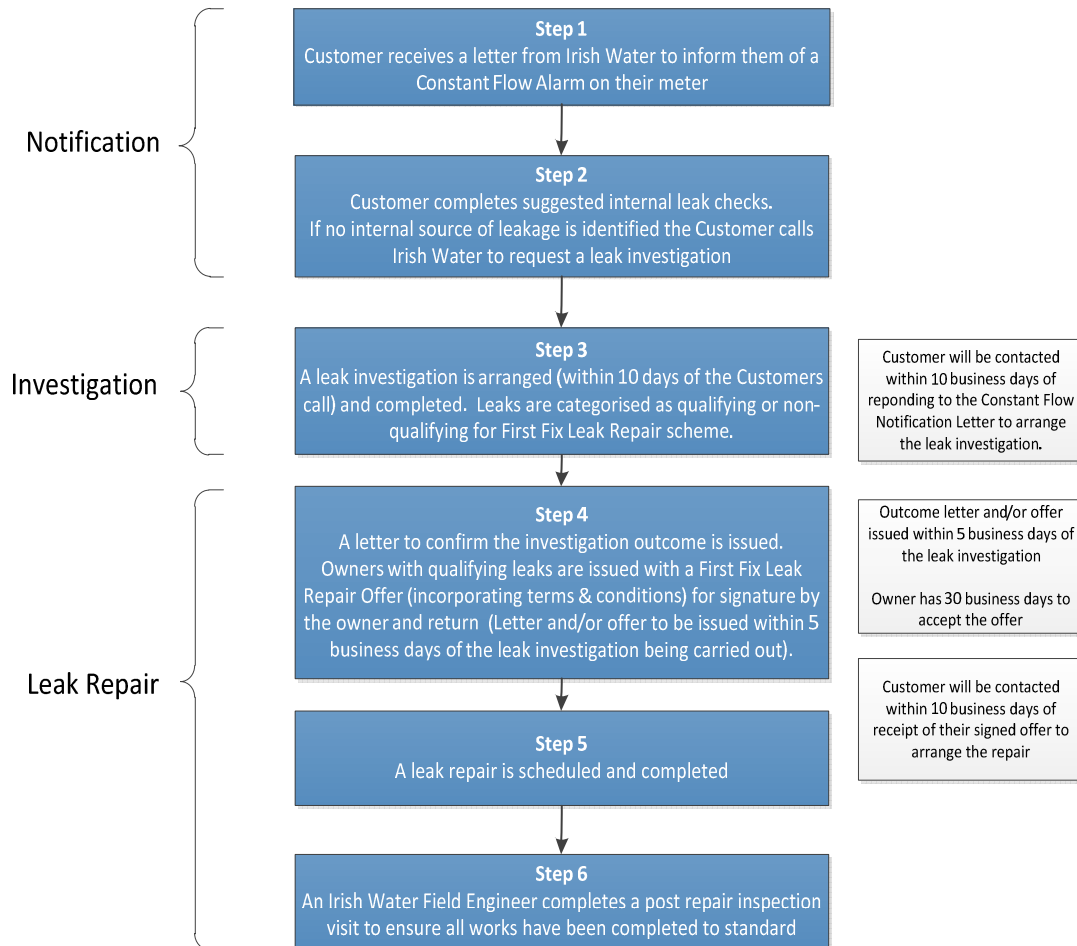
Notification

Step 1
Customer receives a letter from Irish Water to inform them of a Constant Flow Alarm on their meter

Step 2
Customer completes suggested internal leak checks. If no internal source of leakage is identified the Customer calls Irish Water to request a leak investigation

Investigation

Step 3
A leak investigation is arranged (within 10 days of the Customers call) and completed. Leaks are categorised as qualifying or non-qualifying for First Fix Leak Repair scheme.

Customer will be contacted within 10 business days of reponding to the Constant Flow Notification Letter to arrange the leak investigation.

Leak Repair

Step 4
A letter to confirm the investigation outcome is issued. Owners with qualifying leaks are issued with a First Fix Leak Repair Offer (incorporating terms & conditions) for signature by the owner and return (Letter and/or offer to be issued within 5 business days of the leak investigation being carried out).

Outcome letter and/or offer issued within 5 business days of the leak investigation

Owner has 30 business days to accept the offer

Step 5
A leak repair is scheduled and completed

Customer will be contacted within 10 business days of receipt of their signed offer to arrange the repair

Step 6
An Irish Water Field Engineer completes a post repair inspection visit to ensure all works have been completed to standard